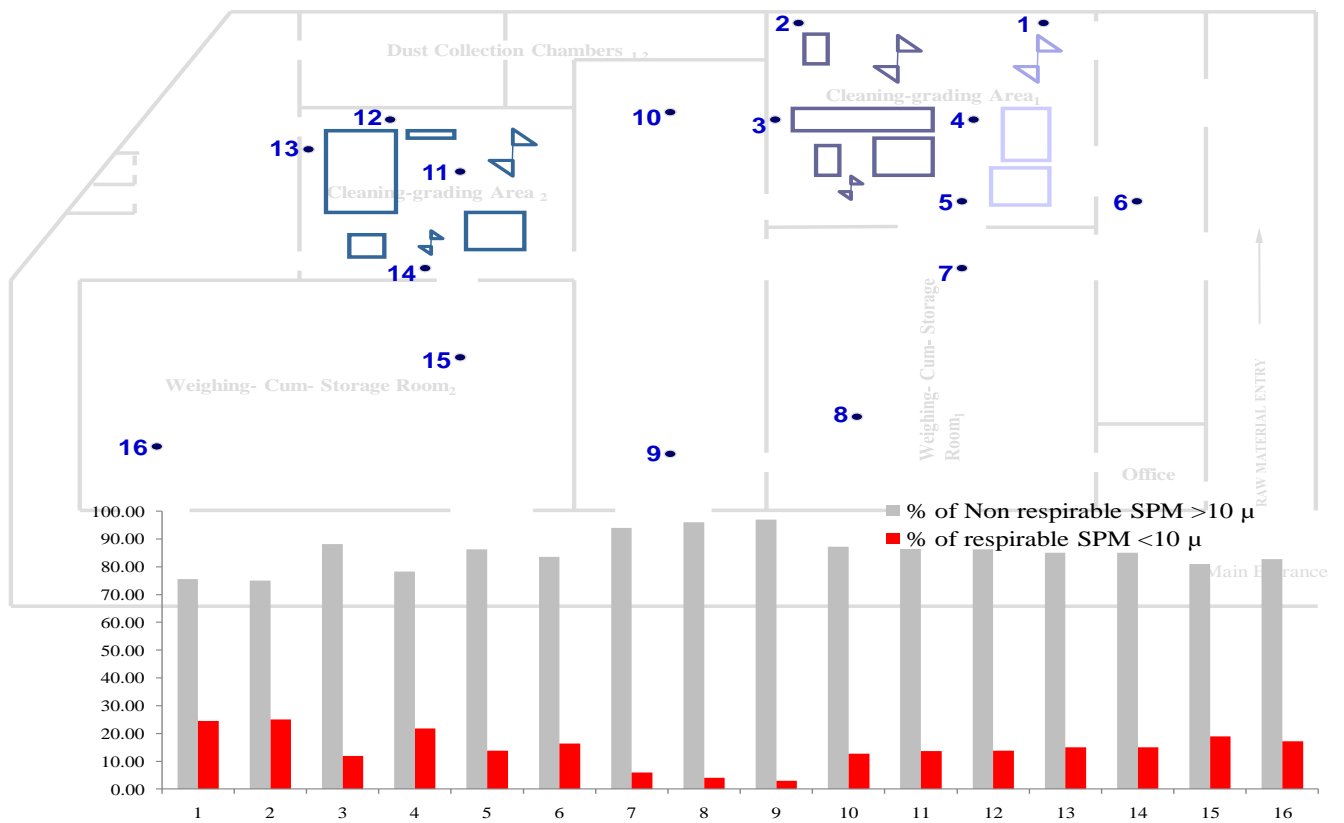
Dust Collection Chambers $_{1,2}$

2
1
Cleaning-grading Area$_1$
12
10
3
4
13
11
Cleaning-grading Area $_2$
5
6
14
7
Weighing- Cum- Storage Room$_1$
15
Weighing- Cum- Storage Room$_2$
8
RAW MATERIAL ENTRY
16
9
Office
Main Entrance

% of Non respirable SPM >10 μ
% of respirable SPM <10 μ

100.00
90.00
80.00
70.00
60.00
50.00
40.00
30.00
20.00
10.00
0.00

1 2 3 4 5 6 7 8 9 10 11 12 13 14 15 16